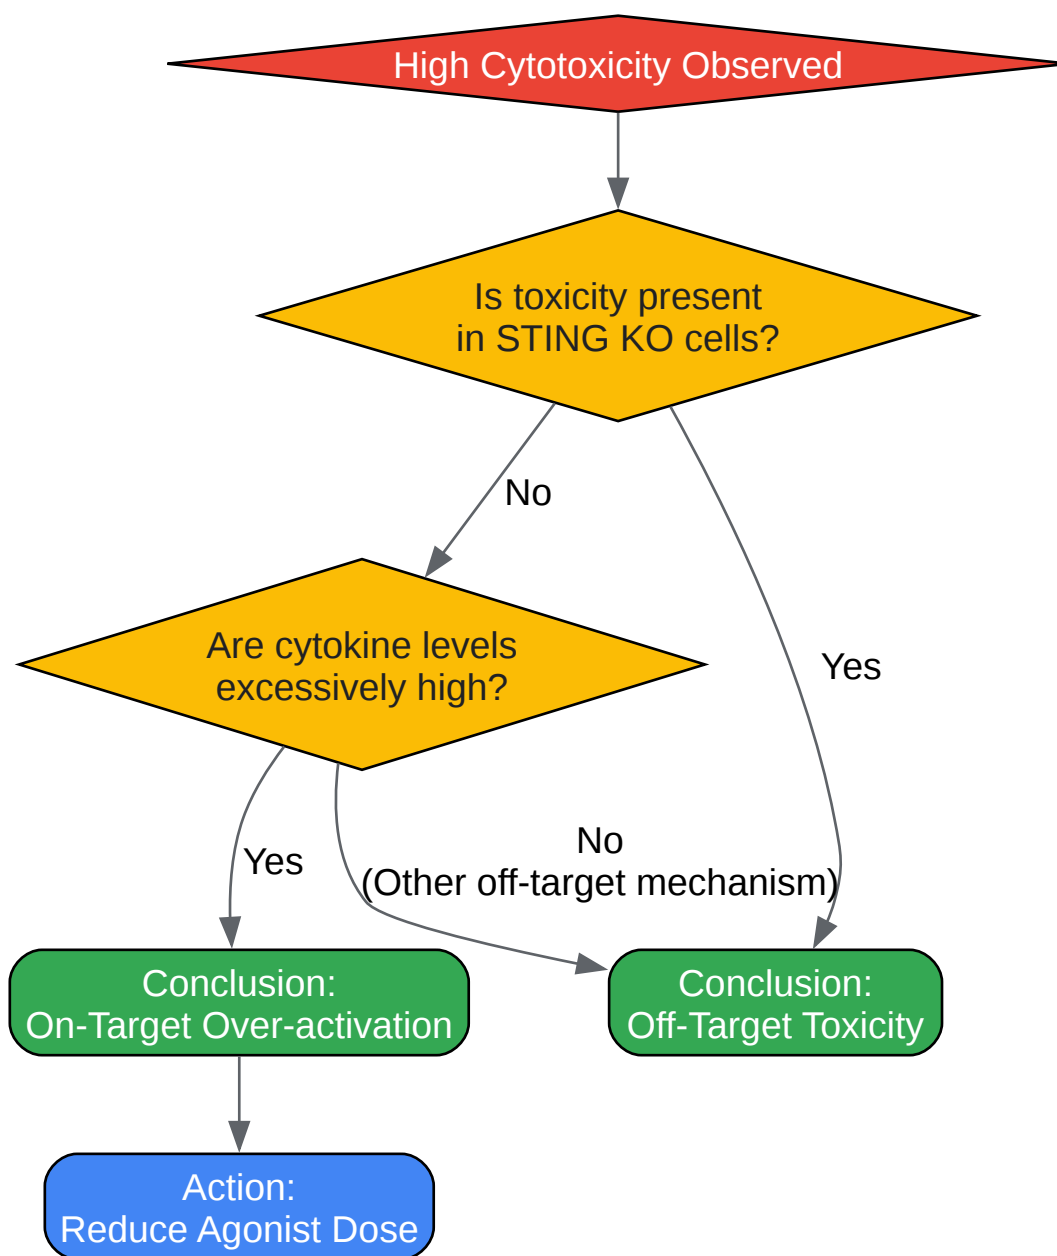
High Cytotoxicity Observed

Is toxicity present in STING KO cells?

No

Yes

Are cytokine levels excessively high?

Yes

No
(Other off-target mechanism)

Conclusion:
On-Target Over-activation

Conclusion:
Off-Target Toxicity

Action:
Reduce Agonist Dose